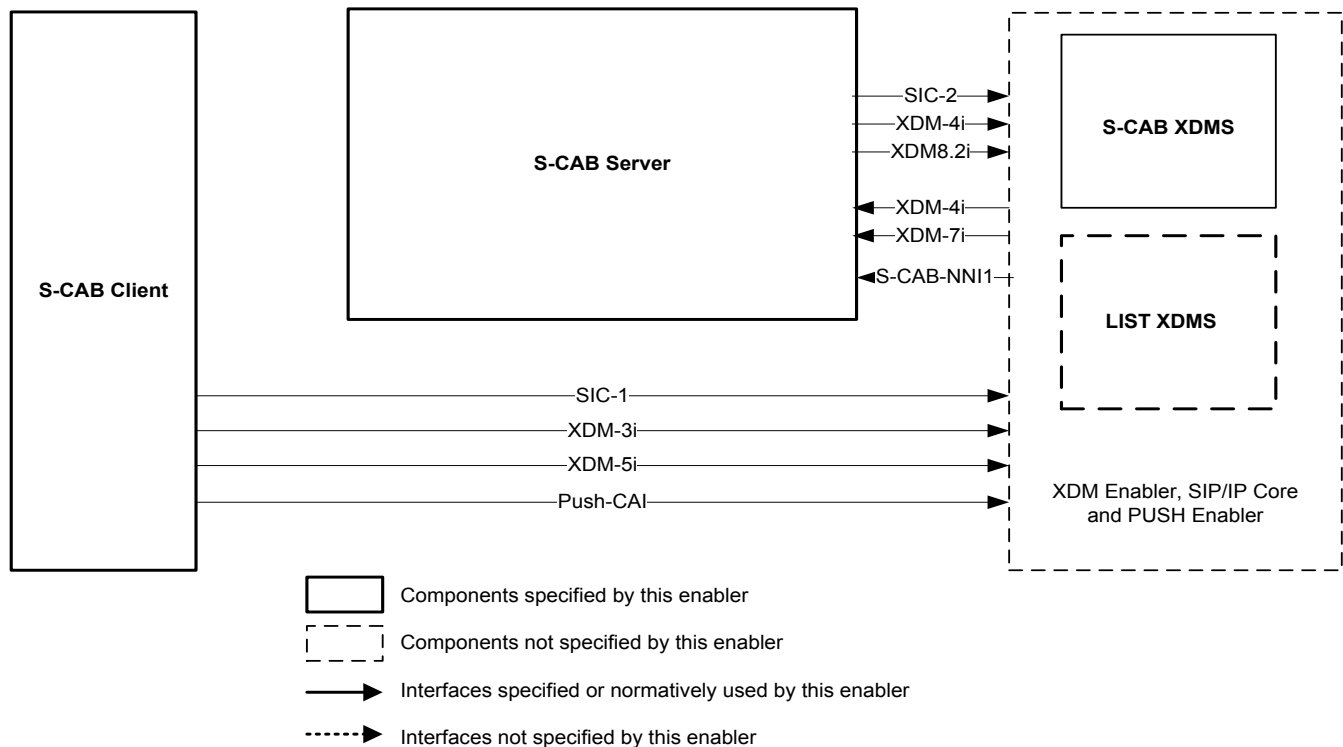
S-CAB Client

S-CAB Server

SIC-2
XDM-4i
XDM8.2i
XDM-4i
XDM-7i
S-CAB-NNI1

S-CAB XDMS

LIST XDMS

SIC-1
XDM-3i
XDM-5i
Push-CAI

XDM Enabler, SIP/IP Core and PUSH Enabler

Components specified by this enabler

Components not specified by this enabler

Interfaces specified or normatively used by this enabler

Interfaces not specified by this enabler